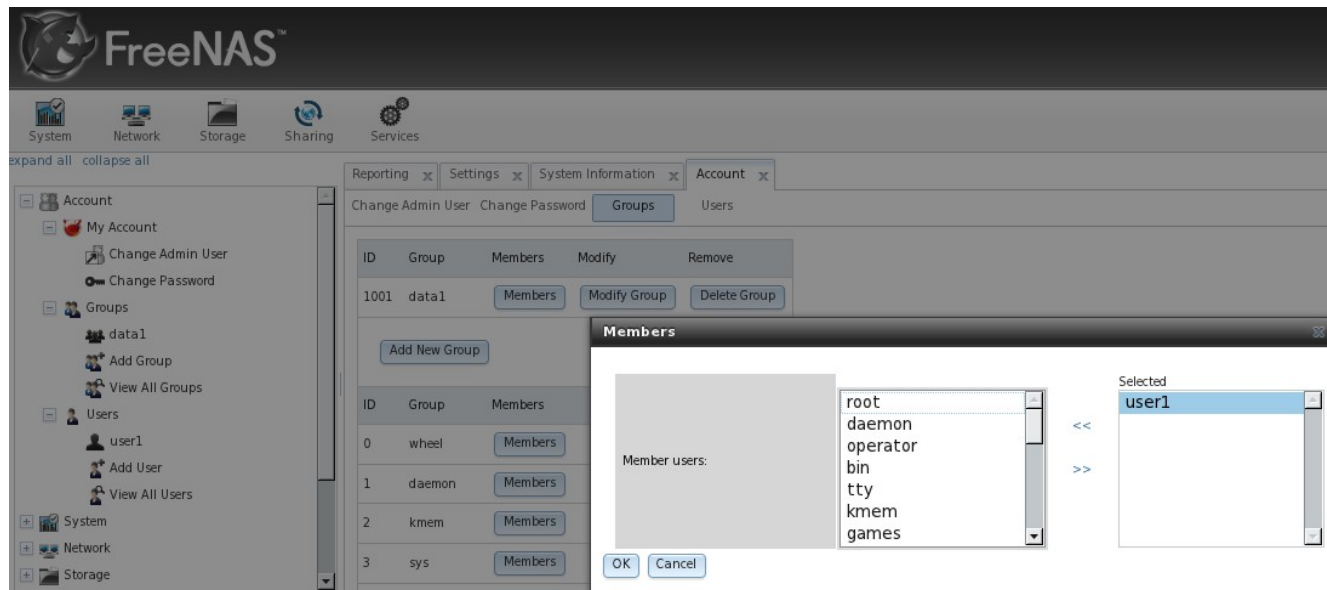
FreeNAS™

System Network Storage Sharing Services

expand all collapse all

Account
My Account
Change Admin User
Change Password
Groups
data1
Add Group
View All Groups
Users
user1
Add User
View All Users
System
Network
Storage

Reporting Settings System Information Account

Change Admin User Change Password Groups Users

| ID | Group | Members | Modify | Remove |
|---|---|---|---|---|
| 1001 | data1 | Members | Modify Group | Delete Group |

Add New Group

| ID | Group | Members |
|---|---|---|
| 0 | wheel | Members |
| 1 | daemon | Members |
| 2 | kmem | Members |
| 3 | sys | Members |

Members

Member users:

root
daemon
operator
bin
tty
kmem
games

<<
>>

Selected
user1

OK Cancel